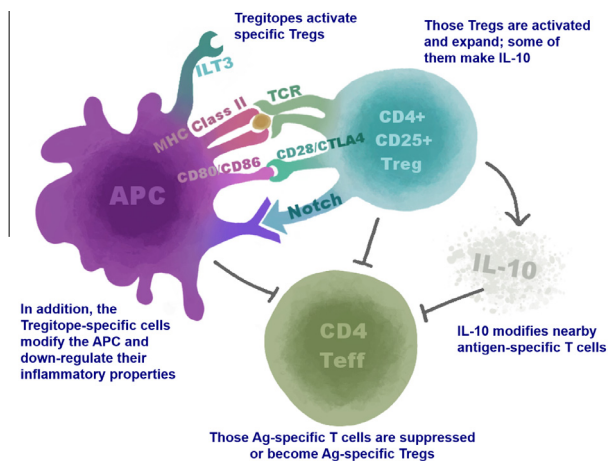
Tregitopes activate specific Tregs

Those Tregs are activated and expand; some of them make IL-10

ILT3

MHC Class II

TCR

CD4+
CD25+
Treg

CD80/CD86

CD28/CTLA4

APC

Notch

IL-10

In addition, the Tregitope-specific cells modify the APC and down-regulate their inflammatory properties

CD4
Teff

IL-10 modifies nearby antigen-specific T cells

Those Ag-specific T cells are suppressed or become Ag-specific Tregs